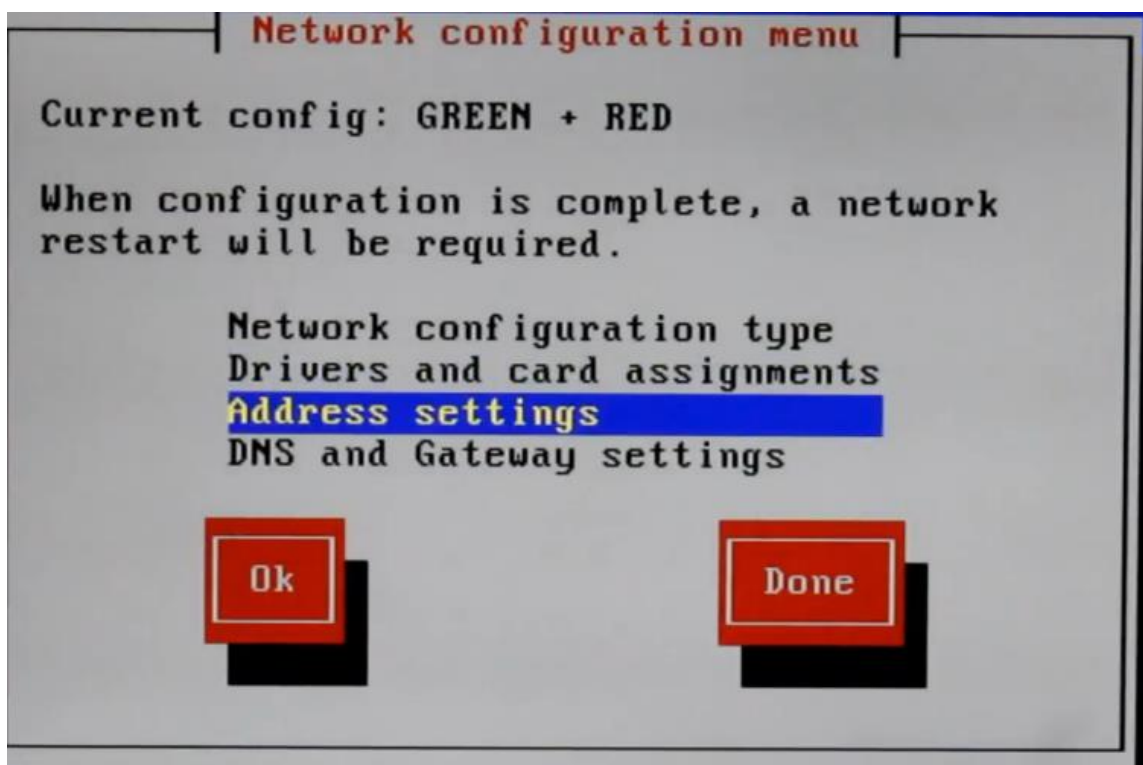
Network configuration menu

Current config: GREEN + RED

When configuration is complete, a network restart will be required.

Network configuration type
Drivers and card assignments
Address settings
DNS and Gateway settings

Ok

Done